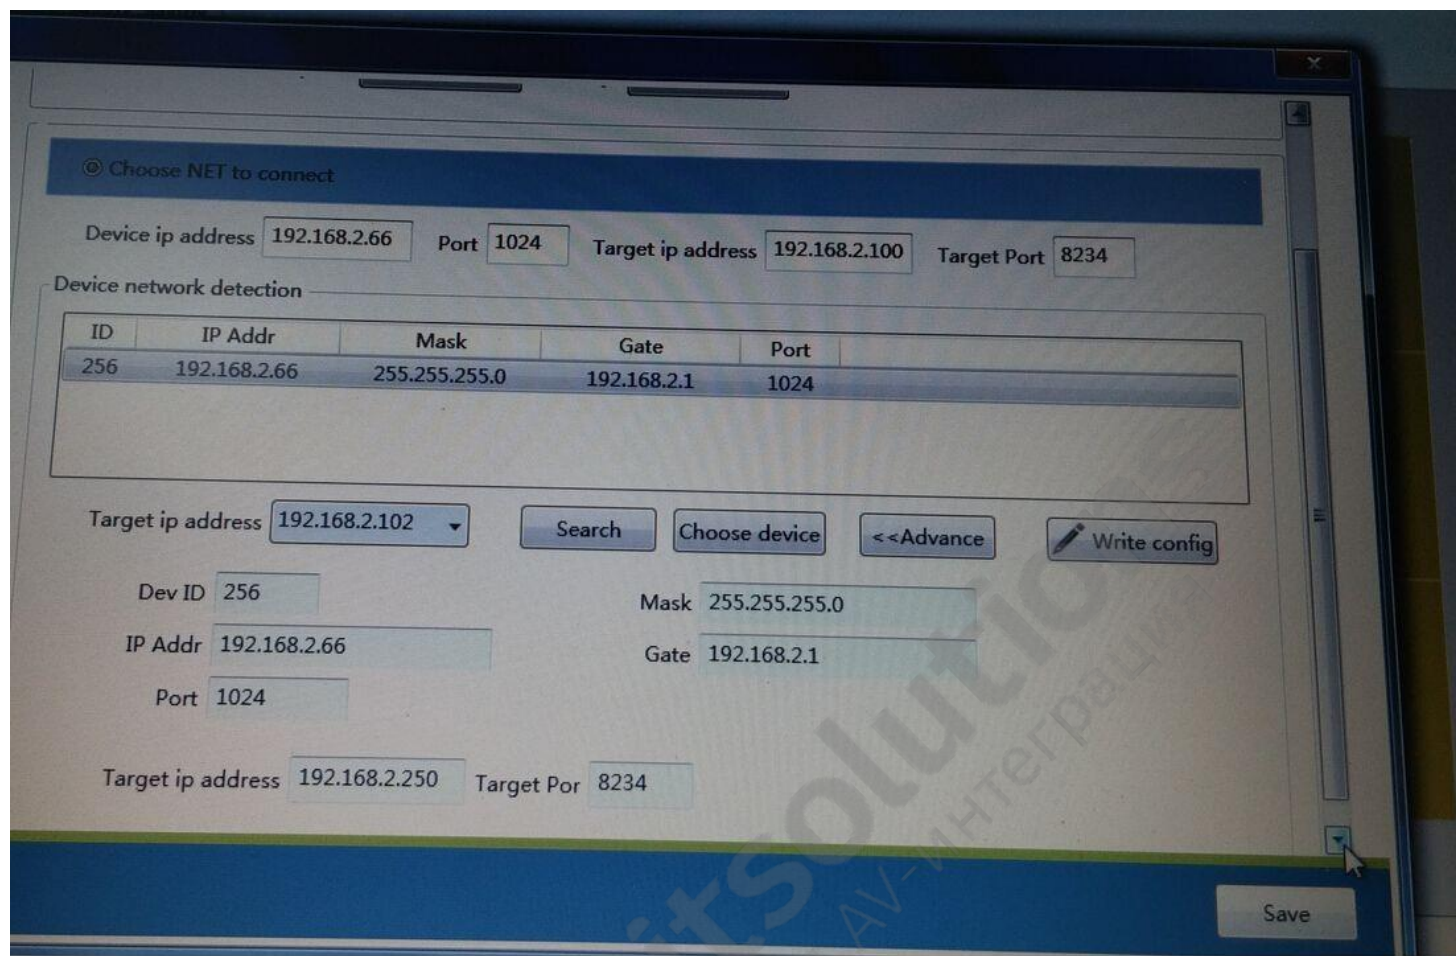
Choose NET to connect

Device ip address 192.168.2.66 Port 1024 Target ip address 192.168.2.100 Target Port 8234

Device network detection

| ID | IP Addr | Mask | Gate | Port |
|---|---|---|---|---|
| 256 | 192.168.2.66 | 255.255.255.0 | 192.168.2.1 | 1024 |

Target ip address 192.168.2.102 Search Choose device <<Advance Write config

Dev ID 256
IP Addr 192.168.2.66
Port 1024
Mask 255.255.255.0
Gate 192.168.2.1

Target ip address 192.168.2.250 Target Por 8234

itsolutio AV-интеграция

Save